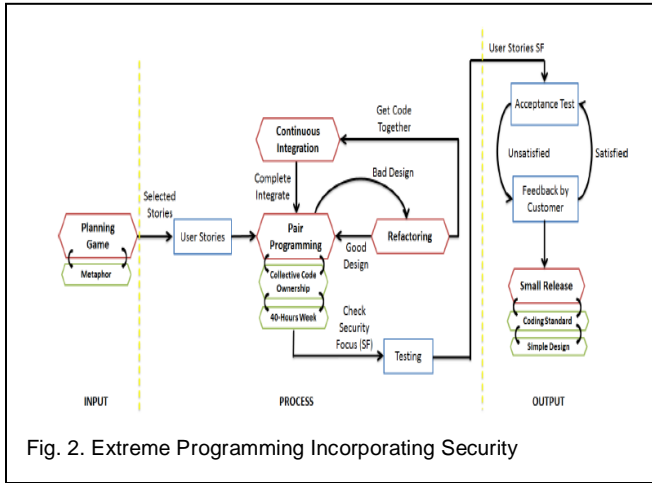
User Stories SF

Acceptance Test

Unsatisfied

Satisfied

Feedback by Customer

Small Release

Coding Standard

Simple Design

Get Code Together

Continuous Integration

Complete Integrate

Bad Design

Selected Stories

Planning Game

Metaphor

User Stories

Pair Programming

Good Design

Refactoring

Collective Code Ownership

40-Hours Week

Check Security Focus (SF)

Testing

INPUT

PROCESS

OUTPUT

Fig. 2. Extreme Programming Incorporating Security